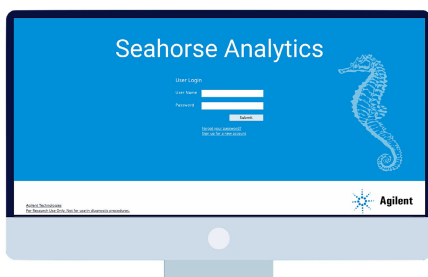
Seahorse Analytics

User Login

User Name

Password

Submit

Forgot your password?
Sign up for a new account

Agilent Technologies
For Research Use Only. Not for use in diagnostic procedures.

Agilent